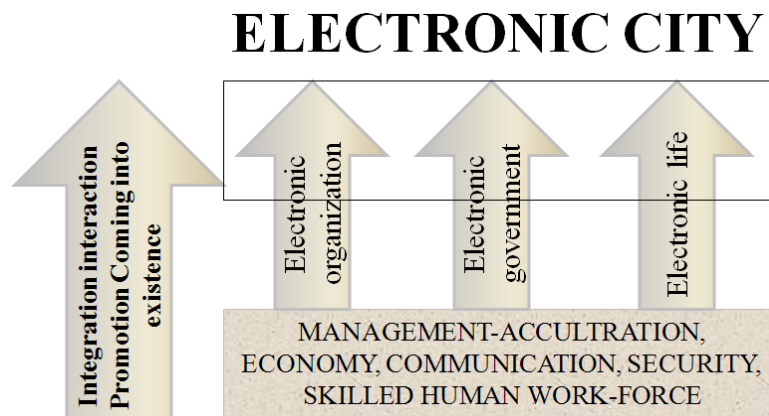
ELECTRONIC CITY

Integration interaction Promotion Coming into existence

Electronic organization

Electronic government

Electronic life

MANAGEMENT-ACCULTRATION, ECONOMY, COMMUNICATION, SECURITY, SKILLED HUMAN WORK-FORCE